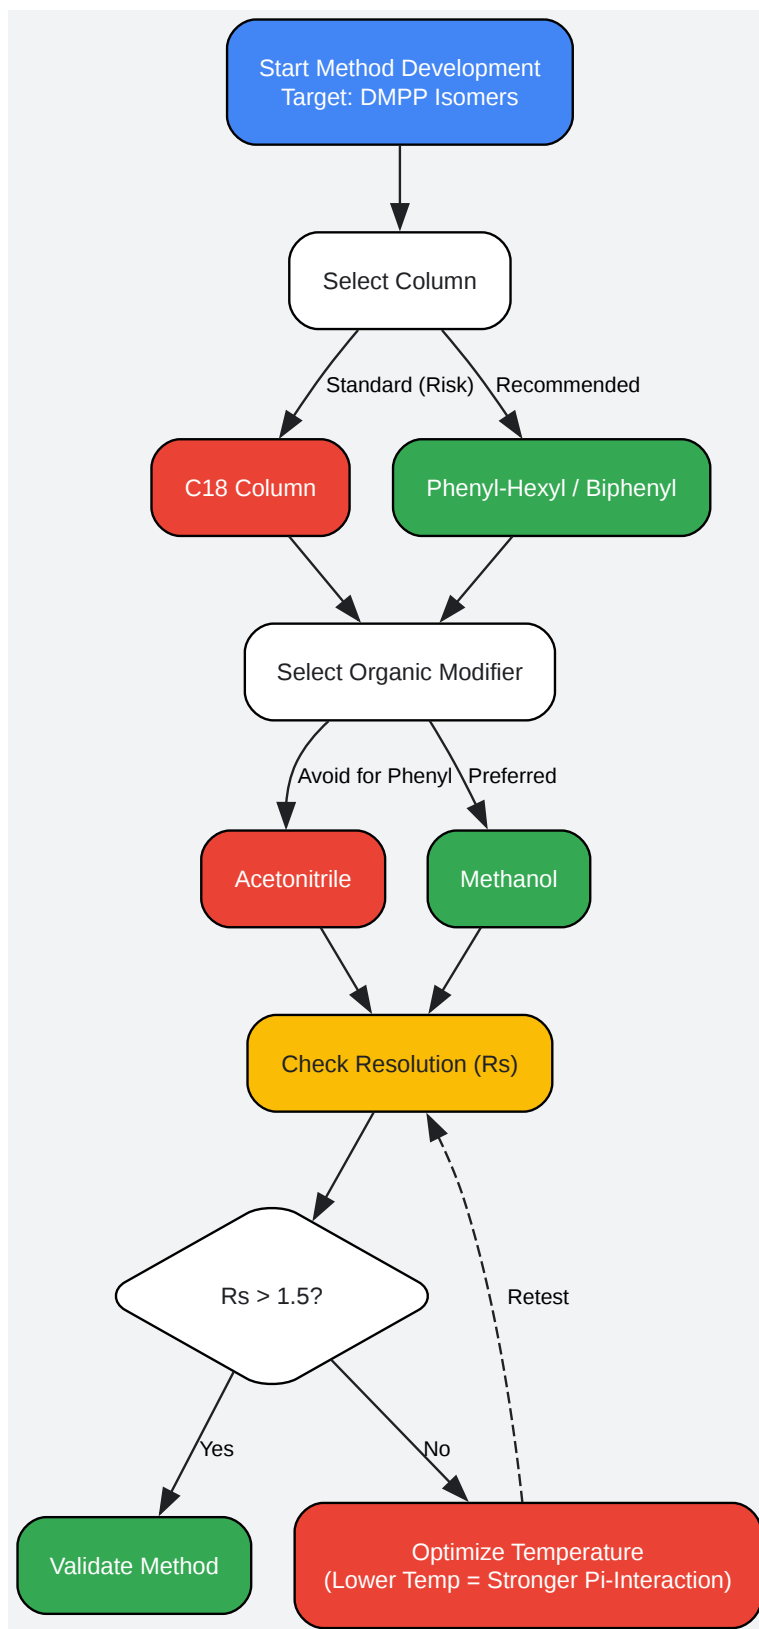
Start Method Development
Target: DMPP Isomers

Select Column

Standard (Risk)

Recommended

C18 Column

Phenyl-Hexyl / Biphenyl

Select Organic Modifier

Avoid for Phenyl

Preferred

Acetonitrile

Methanol

Check Resolution (Rs)

Rs > 1.5?

Retest

Yes

No

Validate Method

Optimize Temperature
(Lower Temp = Stronger Pi-Interaction)